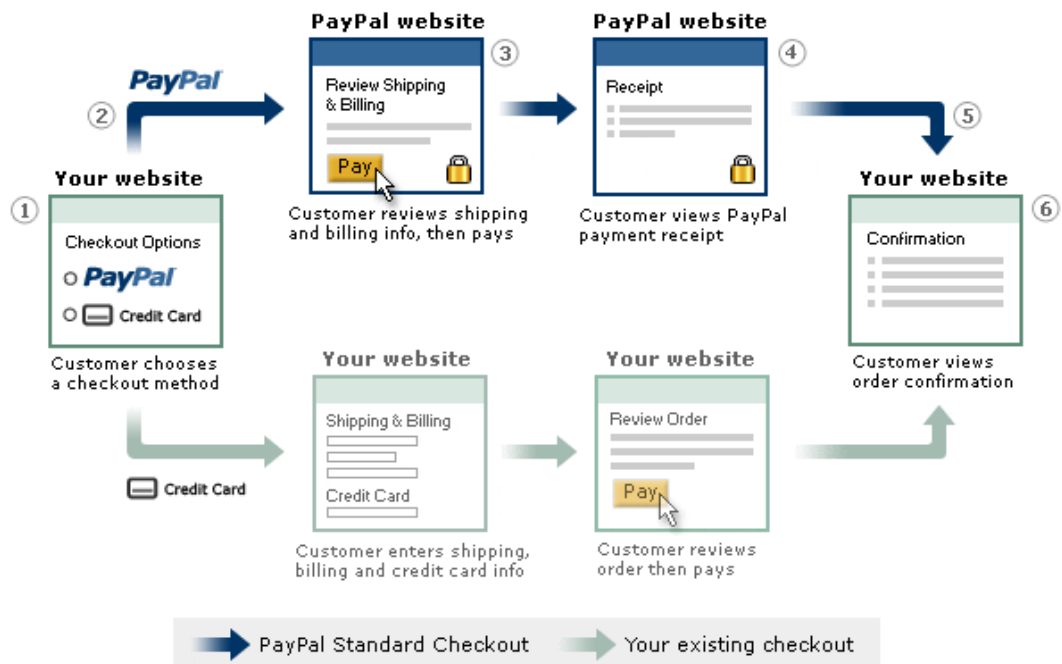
PayPal website

PayPal website

PayPal

②

③

④

⑤

Review Shipping & Billing

Pay

Receipt

Your website

Your website

①

⑥

Customer reviews shipping and billing info, then pays

Customer views PayPal payment receipt

Checkout Options

PayPal

Credit Card

Confirmation

Customer chooses a checkout method

Customer views order confirmation

Your website

Your website

Shipping & Billing

Review Order

Credit Card

Pay

Credit Card

Customer enters shipping, billing and credit card info

Customer reviews order then pays

PayPal Standard Checkout

Your existing checkout